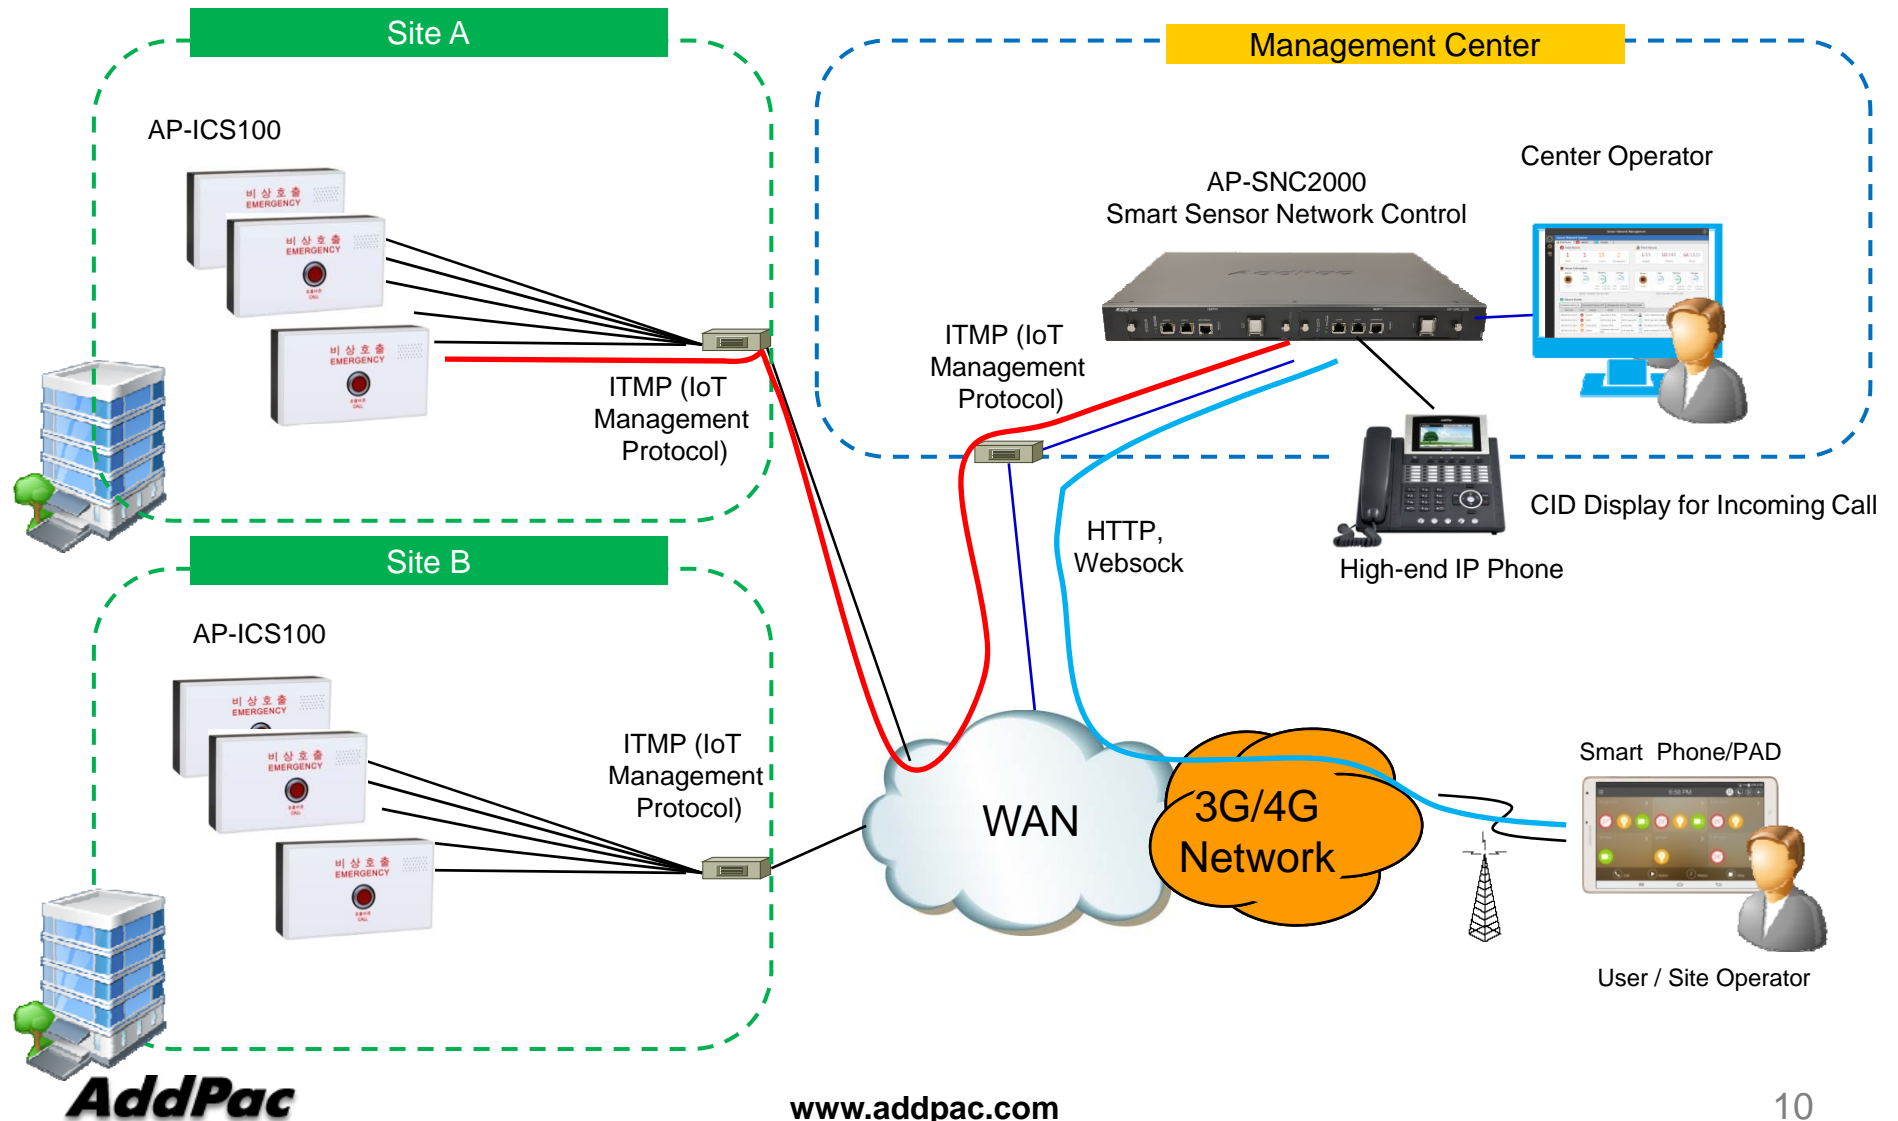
Site A

AP-ICS100

비 상 호 출
EMERGENCY

비 상 호 출
EMERGENCY

비 상 호 출
EMERGENCY

ITMP (IoT Management Protocol)

Site B

AP-ICS100

비 상 호 출
EMERGENCY

비 상 호 출
EMERGENCY

비 상 호 출
EMERGENCY

ITMP (IoT Management Protocol)

Management Center

Center Operator

AP-SNC2000
Smart Sensor Network Control

ITMP (IoT Management Protocol)

CID Display for Incoming Call

HTTP, Websock

High-end IP Phone

WAN

3G/4G Network

Smart Phone/PAD

User / Site Operator

AddPac

www.addpac.com

10